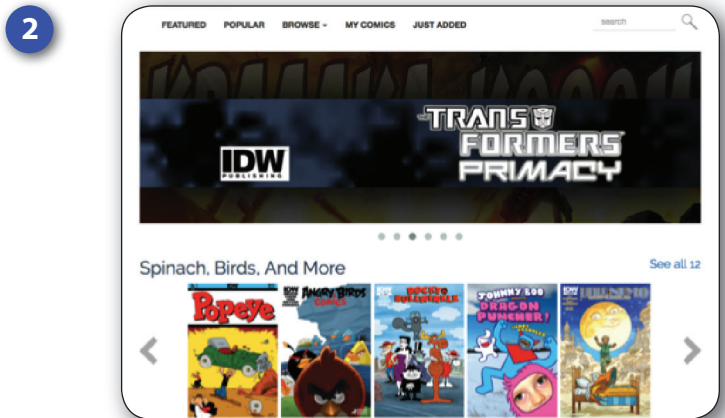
2

FEATURED POPULAR BROWSE MY COMICS JUST ADDED search

IDW PUBLISHING

TRANSFORMERS PRIMACY

Spinach, Birds, And More

See all 12

Popeye

ANGRY BIRDS COMICS

ROCKY & BULLWINKLE

JOHNNY BOO AND THE DRAGON PUNCHER!